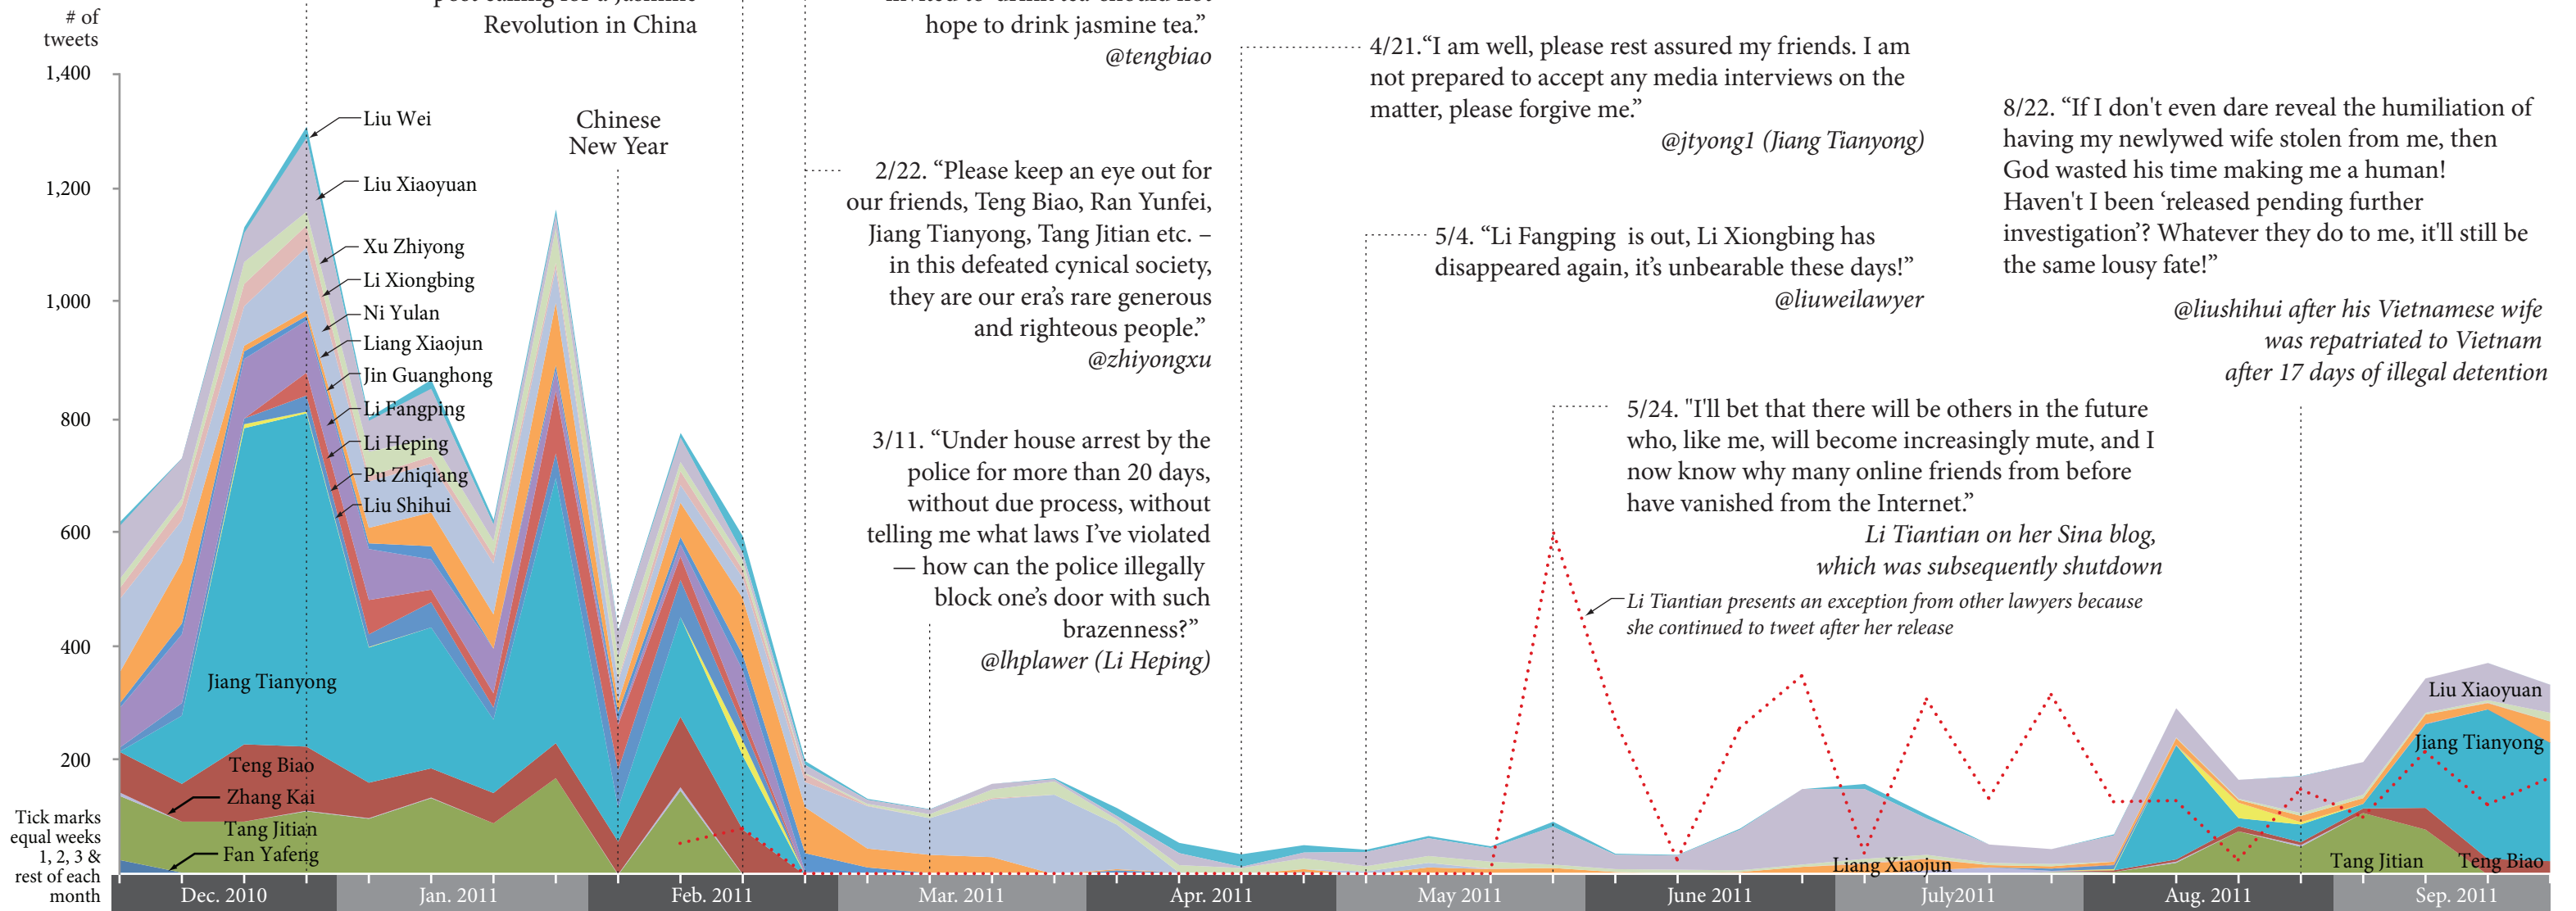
# of tweets

1,400
1,200
1,000
800
600
400
200

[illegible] Revolution in China

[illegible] hope to drink jasmine tea."
@tengbiao

Liu Wei
Liu Xiaoyuan
Xu Zhiyong
Li Xiongbing
Ni Yulan
Liang Xiaojun
Jin Guanghong
Li Fangping
Li Heping
Pu Zhiqiang
Liu Shihui

Chinese New Year

2/22. "Please keep an eye out for our friends, Teng Biao, Ran Yunfei, Jiang Tianyong, Tang Jitian etc. – in this defeated cynical society, they are our era's rare generous and righteous people."
@zhiyongxu

3/11. "Under house arrest by the police for more than 20 days, without due process, without telling me what laws I've violated — how can the police illegally block one's door with such brazenness?"
@lhplawer (Li Heping)

4/21."I am well, please rest assured my friends. I am not prepared to accept any media interviews on the matter, please forgive me."
@jtyong1 (Jiang Tianyong)

5/4. "Li Fangping is out, Li Xiongbing has disappeared again, it's unbearable these days!"
@liuweilawyer

8/22. "If I don't even dare reveal the humiliation of having my newlywed wife stolen from me, then God wasted his time making me a human! Haven't I been 'released pending further investigation'? Whatever they do to me, it'll still be the same lousy fate!"
@liushihui after his Vietnamese wife was repatriated to Vietnam after 17 days of illegal detention

5/24. "I'll bet that there will be others in the future who, like me, will become increasingly mute, and I now know why many online friends from before have vanished from the Internet."
Li Tiantian on her Sina blog, which was subsequently shutdown

Li Tiantian presents an exception from other lawyers because she continued to tweet after her release

Jiang Tianyong
Teng Biao
Zhang Kai
Tang Jitian
Fan Yafeng

Liang Xiaojun
Liu Xiaoyuan
Jiang Tianyong
Tang Jitian
Teng Biao

Tick marks equal weeks 1, 2, 3 & rest of each month

Dec. 2010
Jan. 2011
Feb. 2011
Mar. 2011
Apr. 2011
May 2011
June 2011
July2011
Aug. 2011
Sep. 2011